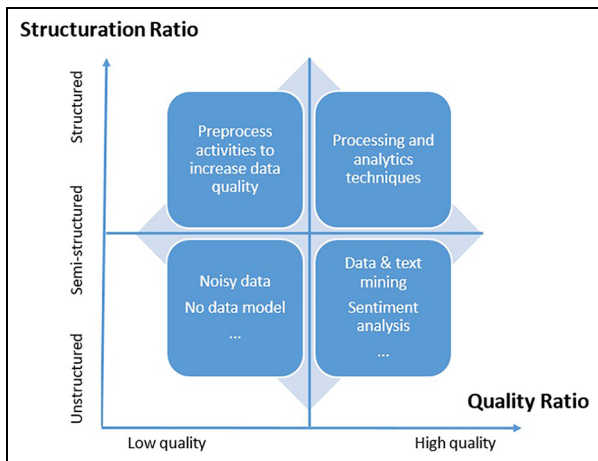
Structuration Ratio

Structured

Semi-structured

Unstructured

Preprocess activities to increase data quality

Processing and analytics techniques

Noisy data

No data model

...

Data & text mining

Sentiment analysis

...

Quality Ratio

Low quality

High quality